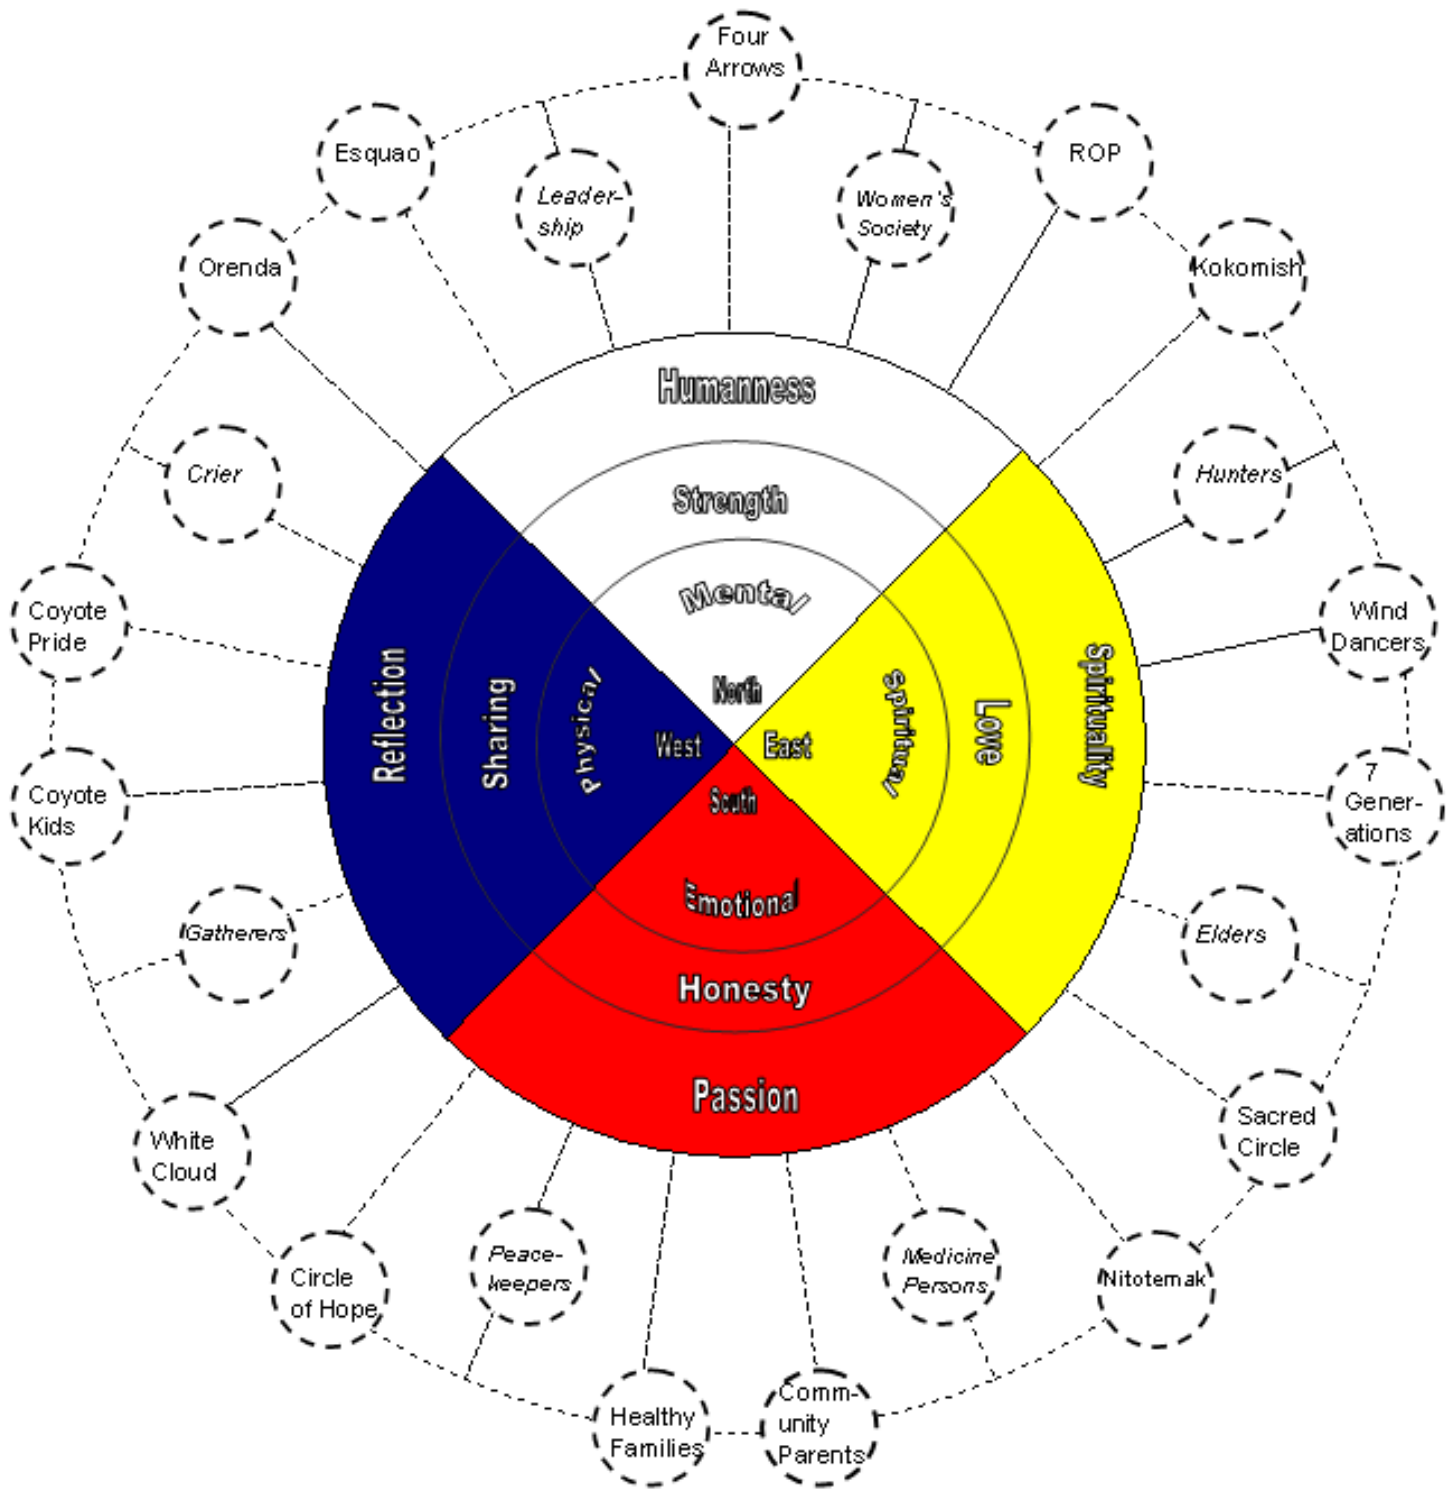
Four Arrows

Esquao

Leadership

Women's Society

ROP

Orenda

Kokomish

Crier

Hunters

Coyote Pride

Wind Dancers

Coyote Kids

7 Generations

Gatherers

Elders

White Cloud

Sacred Circle

Circle of Hope

Peacekeepers

Medicine Persons

Nitotemak

Healthy Families

Community Parents

Humanness

Strength

Mental

North

Reflection

Sharing

Physical

West

East

Spiritual

Love

Spirituality

South

Emotional

Honesty

Passion